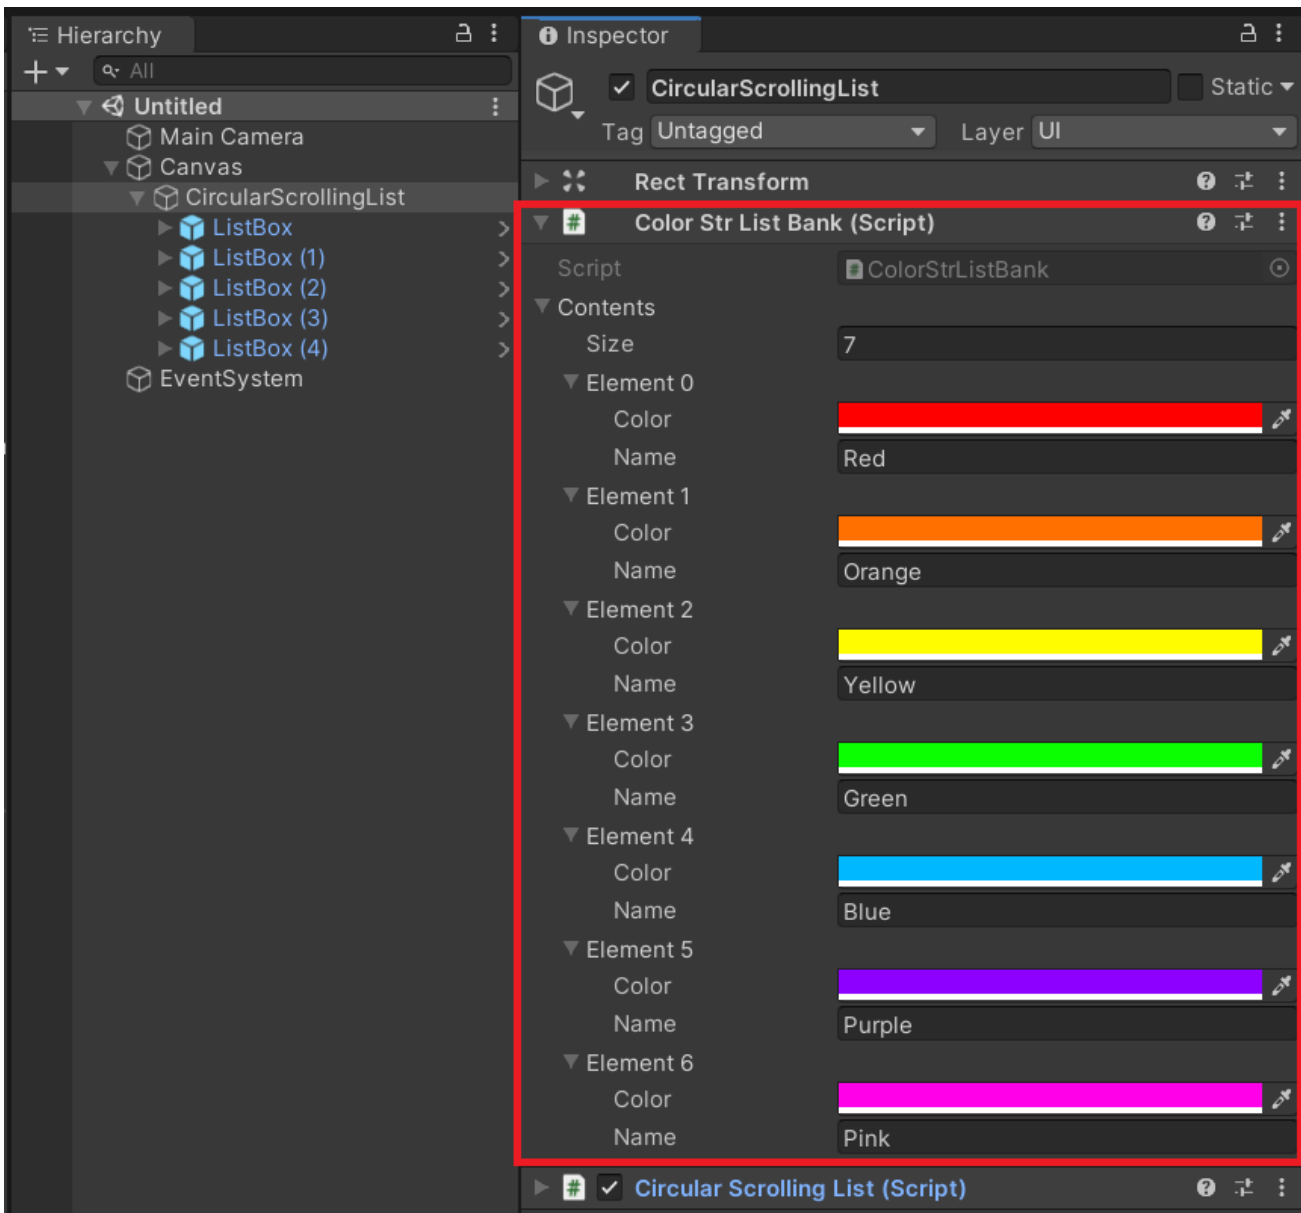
Hierarchy

+ All

Untitled
Main Camera
Canvas
CircularScrollingList
ListBox
ListBox (1)
ListBox (2)
ListBox (3)
ListBox (4)
EventSystem

Inspector

CircularScrollingList
Static
Tag Untagged
Layer UI

Rect Transform

Color Str List Bank (Script)

| | |
|---|---|
| Script | ColorStrListBank |
| Contents | |
| Size | 7 |
| Element 0 | |
| Color | |
| Name | Red |
| Element 1 | |
| Color | |
| Name | Orange |
| Element 2 | |
| Color | |
| Name | Yellow |
| Element 3 | |
| Color | |
| Name | Green |
| Element 4 | |
| Color | |
| Name | Blue |
| Element 5 | |
| Color | |
| Name | Purple |
| Element 6 | |
| Color | |
| Name | Pink |

Circular Scrolling List (Script)